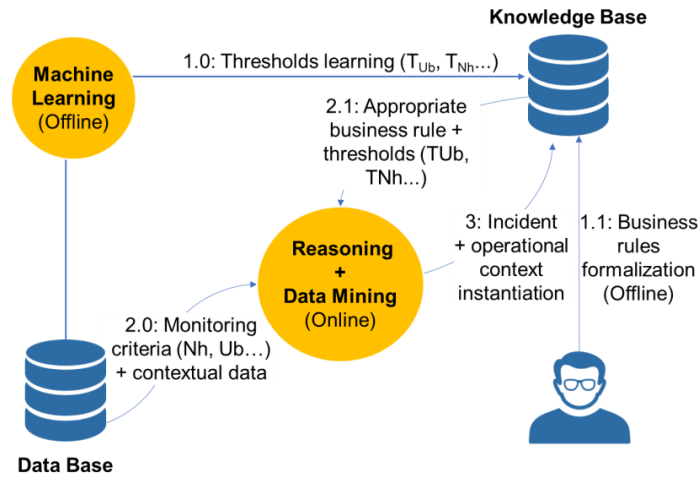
Knowledge Base

Machine Learning (Offline)

1.0: Thresholds learning ($T_{Ub}$, $T_{Nh}$…)

2.1: Appropriate business rule + thresholds (TUb, TNh…)

Reasoning + Data Mining (Online)

3: Incident + operational context instantiation

1.1: Business rules formalization (Offline)

2.0: Monitoring criteria (Nh, Ub…) + contextual data

Data Base